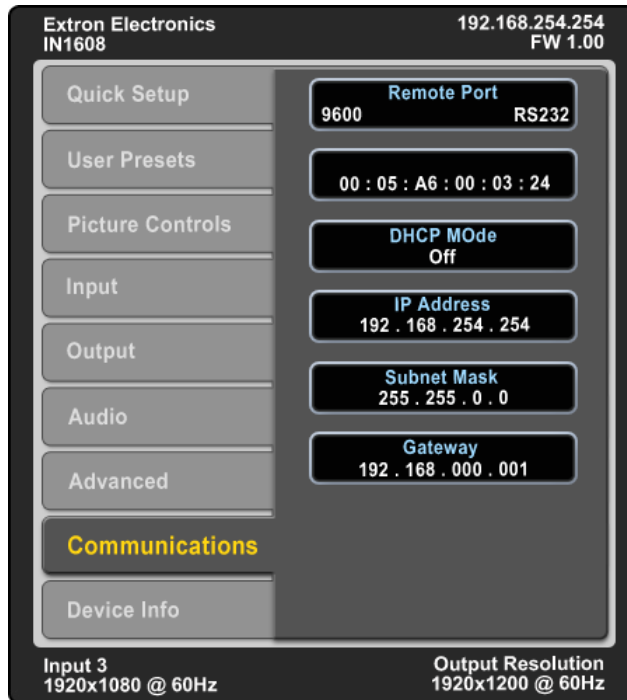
Extron Electronics
IN1608

192.168.254.254
FW 1.00

Quick Setup

User Presets

Picture Controls

Input

Output

Audio

Advanced

Communications

Device Info

Remote Port
9600 RS232

00 : 05 : A6 : 00 : 03 : 24

DHCP MOde
Off

IP Address
192 . 168 . 254 . 254

Subnet Mask
255 . 255 . 0 . 0

Gateway
192 . 168 . 000 . 001

Input 3
1920x1080 @ 60Hz

Output Resolution
1920x1200 @ 60Hz